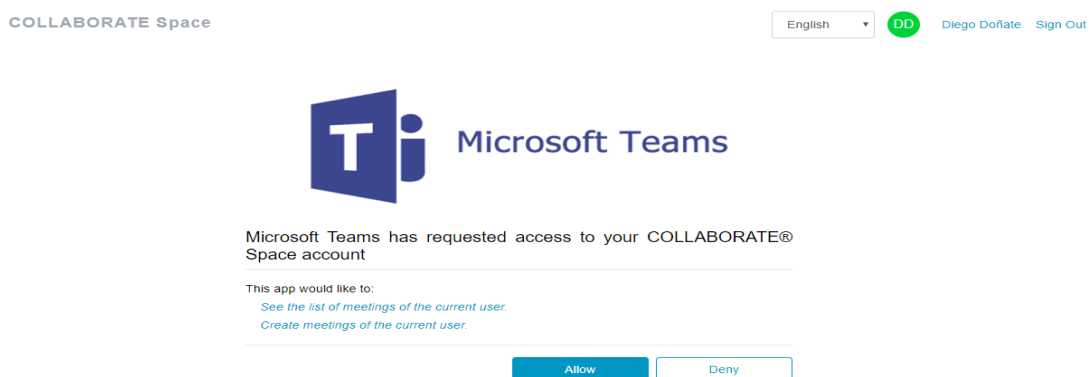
COLLABORATE Space

English

DD

Diego Doñate

Sign Out

T

Microsoft Teams

Microsoft Teams has requested access to your COLLABORATE® Space account

This app would like to:

See the list of meetings of the current user.

Create meetings of the current user.

Allow

Deny